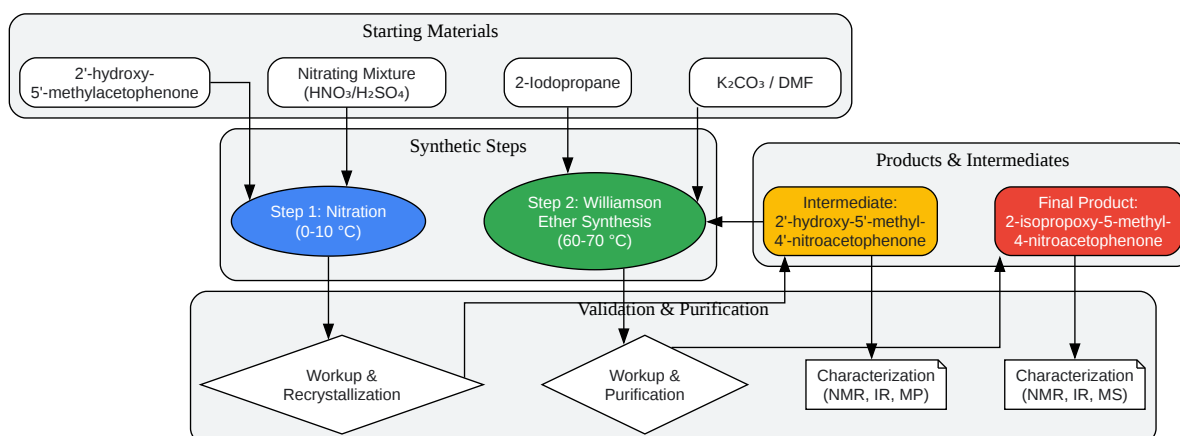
Starting Materials

2'-hydroxy-5'-methylacetophenone

Nitrating Mixture ($HNO_3$/$H_2SO_4$)

2-Iodopropane

$K_2CO_3$ / DMF

Synthetic Steps

Step 1: Nitration (0-10 °C)

Step 2: Williamson Ether Synthesis (60-70 °C)

Products & Intermediates

Intermediate: 2'-hydroxy-5'-methyl-4'-nitroacetophenone

Final Product: 2-isopropoxy-5-methyl-4-nitroacetophenone

Validation & Purification

Workup & Recrystallization

Workup & Purification

Characterization (NMR, IR, MP)

Characterization (NMR, IR, MS)